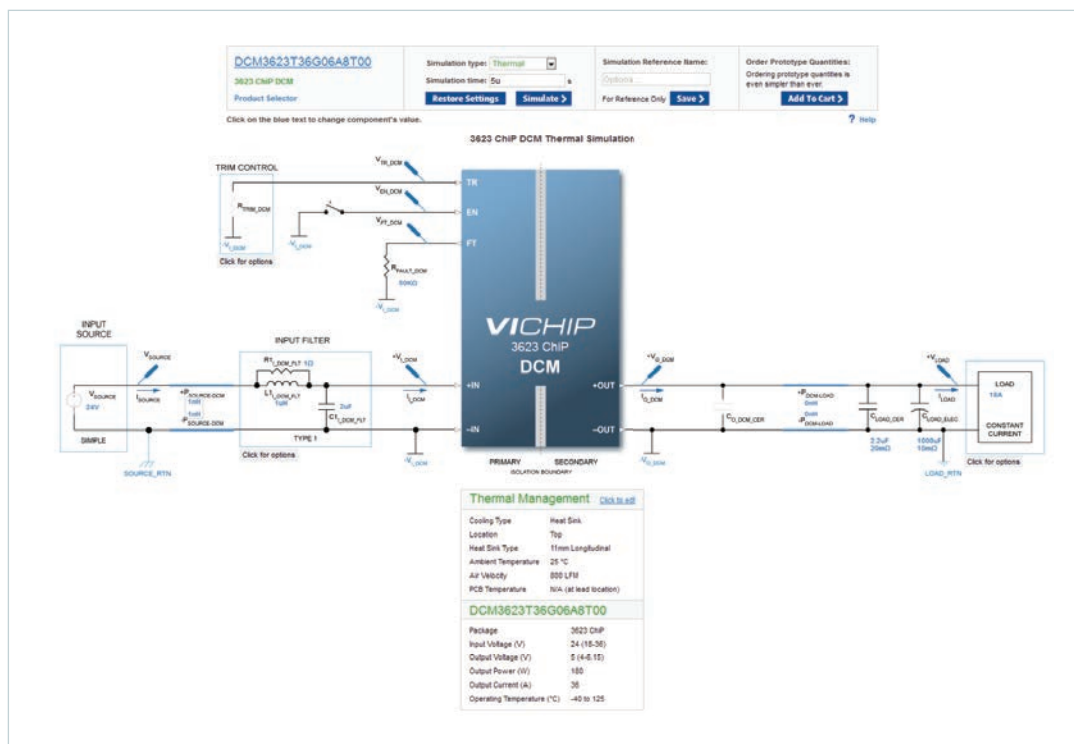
DCM3623T36G06A8T00
3623 ChiP DCM
Product Selector

Simulation type: Thermal
Simulation time: 5u s
Restore Settings
Simulate >

Simulation Reference Name:
Optional
For Reference Only Save >

Order Prototype Quantities:
Ordering prototype quantities is even simpler than ever.
Add To Cart >

Click on the blue text to change component's value.
? Help

3623 ChiP DCM Thermal Simulation

TRIM CONTROL
$R_{TRIM\_DCM}$
$-V_{I\_DCM}$
Click for options

$V_{TR\_DCM}$
$V_{EN\_DCM}$
$V_{FT\_DCM}$
$-V_{I\_DCM}$
$R_{FAULT\_DCM}$
50KΩ
$-V_{I\_DCM}$

TR
EN
FT

VICHIP
3623 ChiP
DCM

INPUT SOURCE
$V_{SOURCE}$
$V_{SOURCE}$
24V
$I_{SOURCE}$
SIMPLE
SOURCE_RTN

INPUT FILTER
$R1_{I\_DCM\_FLT}$ 1Ω
$L1_{I\_DCM\_FLT}$
1uH
$C1_{I\_DCM\_FLT}$
2uF
$+P_{SOURCE\text{-}DCM}$
1nH
1nH
$-P_{SOURCE\text{-}DCM}$
TYPE 1
Click for options

$+V_{I\_DCM}$
$I_{I\_DCM}$
$-V_{I\_DCM}$
+IN
−IN
+OUT
−OUT
PRIMARY
SECONDARY
ISOLATION BOUNDARY

$+V_{O\_DCM}$
$I_{O\_DCM}$
$-V_{O\_DCM}$
$C_{O\_DCM\_CER}$
$+P_{DCM\text{-}LOAD}$
0nH
0nH
$-P_{DCM\text{-}LOAD}$
$C_{LOAD\_CER}$
2.2uF
20mΩ
$C_{LOAD\_ELEC}$
1000uF
10mΩ
$+V_{LOAD}$
$I_{LOAD}$
LOAD_RTN

LOAD
10A
CONSTANT CURRENT
Click for options

Thermal Management Click to edit

| | |
|---|---|
| Cooling Type | Heat Sink |
| Location | Top |
| Heat Sink Type | 11mm Longitudinal |
| Ambient Temperature | 25 °C |
| Air Velocity | 800 LFM |
| PCB Temperature | N/A (at lead location) |

DCM3623T36G06A8T00

| | |
|---|---|
| Package | 3623 ChiP |
| Input Voltage (V) | 24 (16-36) |
| Output Voltage (V) | 5 (4-6.15) |
| Output Power (W) | 180 |
| Output Current (A) | 36 |
| Operating Temperature (°C) | -40 to 125 |